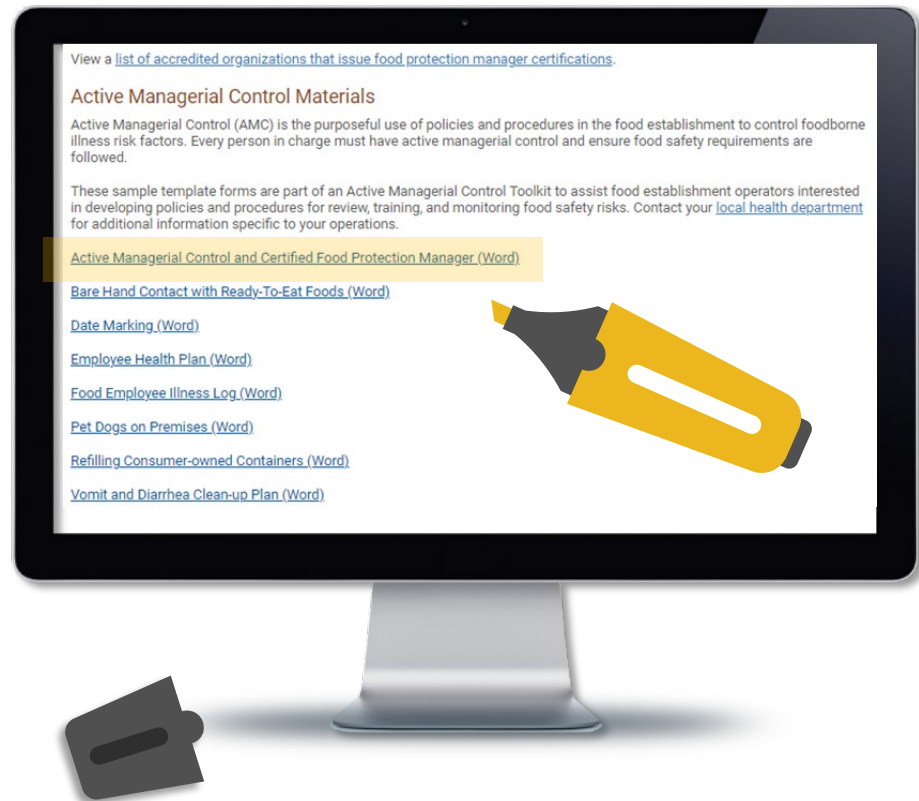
View a list of accredited organizations that issue food protection manager certifications.

Active Managerial Control Materials

Active Managerial Control (AMC) is the purposeful use of policies and procedures in the food establishment to control foodborne illness risk factors. Every person in charge must have active managerial control and ensure food safety requirements are followed.

These sample template forms are part of an Active Managerial Control Toolkit to assist food establishment operators interested in developing policies and procedures for review, training, and monitoring food safety risks. Contact your local health department for additional information specific to your operations.

Active Managerial Control and Certified Food Protection Manager (Word)

Bare Hand Contact with Ready-To-Eat Foods (Word)

Date Marking (Word)

Employee Health Plan (Word)

Food Employee Illness Log (Word)

Pet Dogs on Premises (Word)

Refilling Consumer-owned Containers (Word)

Vomit and Diarrhea Clean-up Plan (Word)